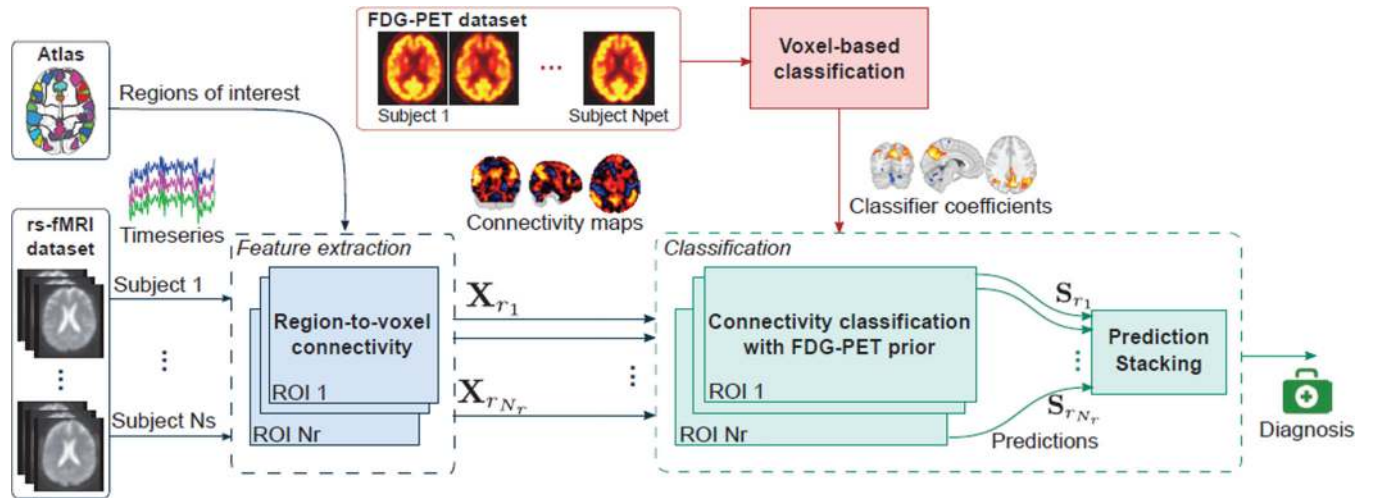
FDG-PET dataset

Subject 1

...

Subject Npet

Voxel-based classification

Atlas

Regions of interest

Timeseries

rs-fMRI dataset

Subject 1

⋮

⋮

Subject Ns

Feature extraction

Region-to-voxel connectivity

ROI 1

ROI Nr

Connectivity maps

$\mathbf{X}_{r_1}$

⋮

$\mathbf{X}_{r_{N_r}}$

Classifier coefficients

Classification

Connectivity classification with FDG-PET prior

ROI 1

ROI Nr

$\mathbf{S}_{r_1}$

⋮

$\mathbf{S}_{r_{N_r}}$

Predictions

Prediction Stacking

Diagnosis